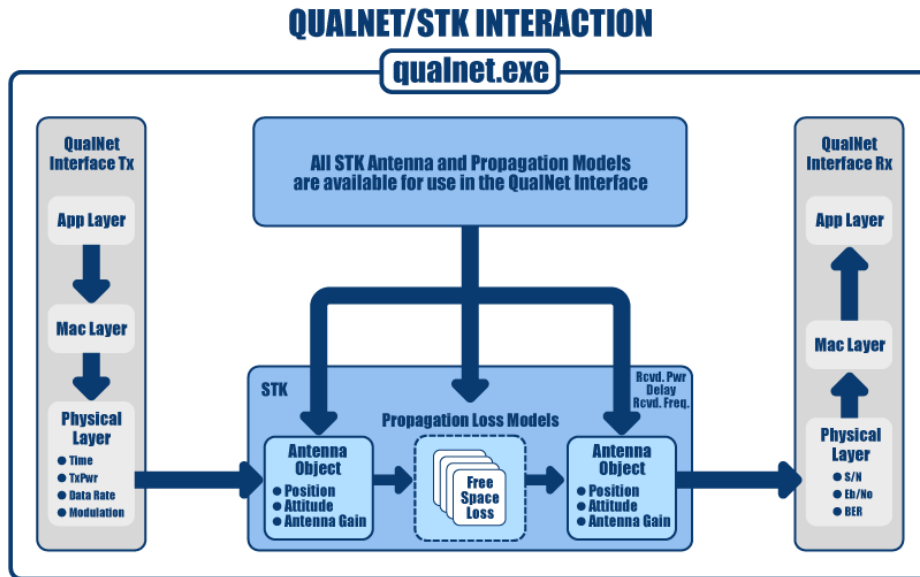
QUALNET/STK INTERACTION

qualnet.exe

QualNet Interface Tx

App Layer

Mac Layer

Physical Layer

- Time
- TxPwr
- Data Rate
- Modulation

All STK Antenna and Propagation Models are available for use in the QualNet Interface

STK

Propagation Loss Models

Antenna Object

- Position
- Attitude
- Antenna Gain

Free Space Loss

Rcvd. Pwr
Delay
Rcvd. Freq.

Antenna Object

- Position
- Attitude
- Antenna Gain

QualNet Interface Rx

App Layer

Mac Layer

Physical Layer

- S/N
- Eb/No
- BER